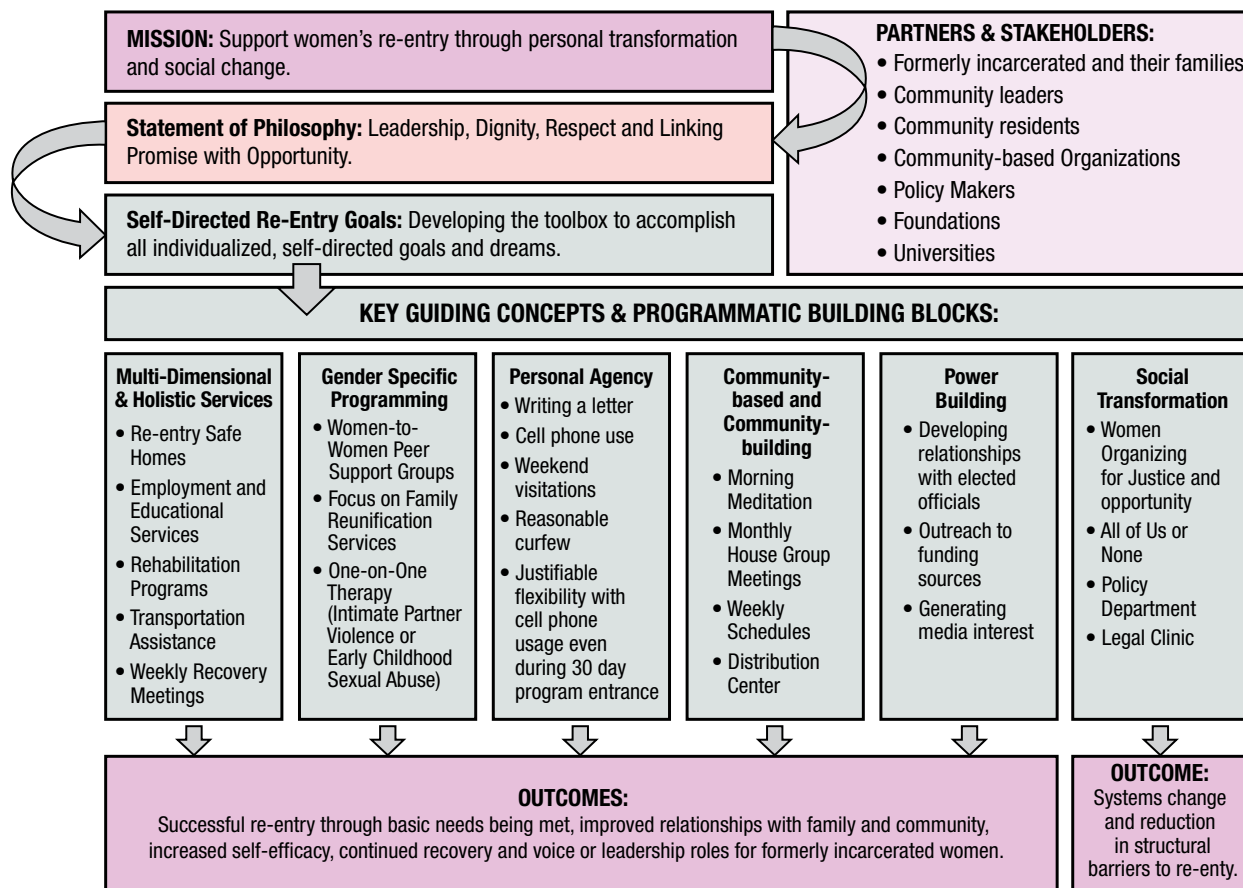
**MISSION:** Support women's re-entry through personal transformation and social change.

**PARTNERS & STAKEHOLDERS:**
- Formerly incarcerated and their families
- Community leaders
- Community residents
- Community-based Organizations
- Policy Makers
- Foundations
- Universities

**Statement of Philosophy:** Leadership, Dignity, Respect and Linking Promise with Opportunity.

**Self-Directed Re-Entry Goals:** Developing the toolbox to accomplish all individualized, self-directed goals and dreams.

**KEY GUIDING CONCEPTS & PROGRAMMATIC BUILDING BLOCKS:**

**Multi-Dimensional & Holistic Services**
- Re-entry Safe Homes
- Employment and Educational Services
- Rehabilitation Programs
- Transportation Assistance
- Weekly Recovery Meetings

**Gender Specific Programming**
- Women-to-Women Peer Support Groups
- Focus on Family Reunification Services
- One-on-One Therapy (Intimate Partner Violence or Early Childhood Sexual Abuse)

**Personal Agency**
- Writing a letter
- Cell phone use
- Weekend visitations
- Reasonable curfew
- Justifiable flexibility with cell phone usage even during 30 day program entrance

**Community-based and Community-building**
- Morning Meditation
- Monthly House Group Meetings
- Weekly Schedules
- Distribution Center

**Power Building**
- Developing relationships with elected officials
- Outreach to funding sources
- Generating media interest

**Social Transformation**
- Women Organizing for Justice and opportunity
- All of Us or None
- Policy Department
- Legal Clinic

**OUTCOMES:**
Successful re-entry through basic needs being met, improved relationships with family and community, increased self-efficacy, continued recovery and voice or leadership roles for formerly incarcerated women.

**OUTCOME:**
Systems change and reduction in structural barriers to re-enty.